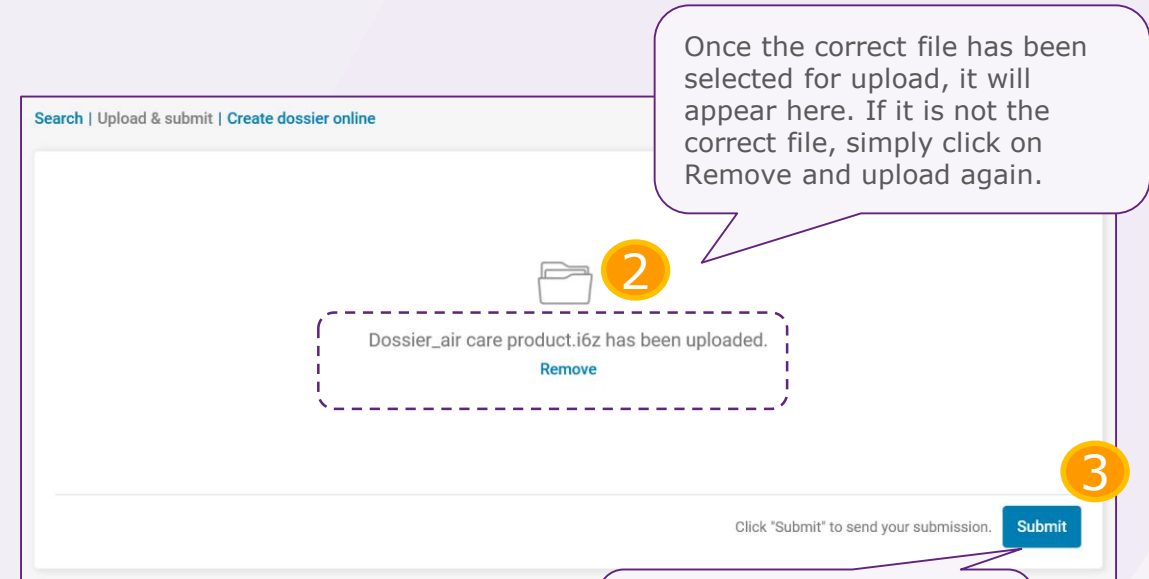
Once the correct file has been selected for upload, it will appear here. If it is not the correct file, simply click on Remove and upload again.

Search | Upload & submit | Create dossier online

2

Dossier_air care product.i6z has been uploaded.

Remove

3

Click "Submit" to send your submission.

Submit